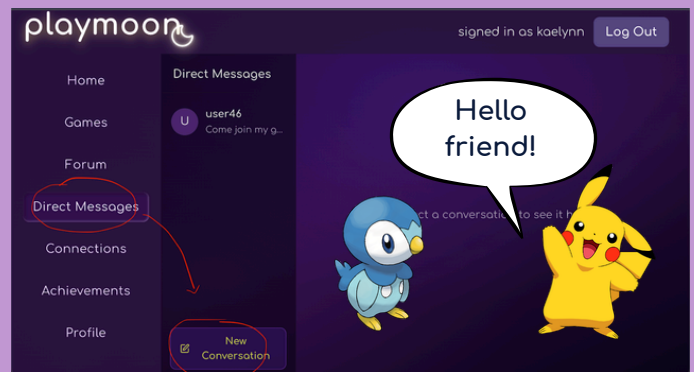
playmoon

signed in as kaelynn

Log Out

Home

Games

Forum

Direct Messages

Connections

Achievements

Profile

Direct Messages

U

user46

Come join my g...

New Conversation

Hello friend!

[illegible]ct a conversation to see it h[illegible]